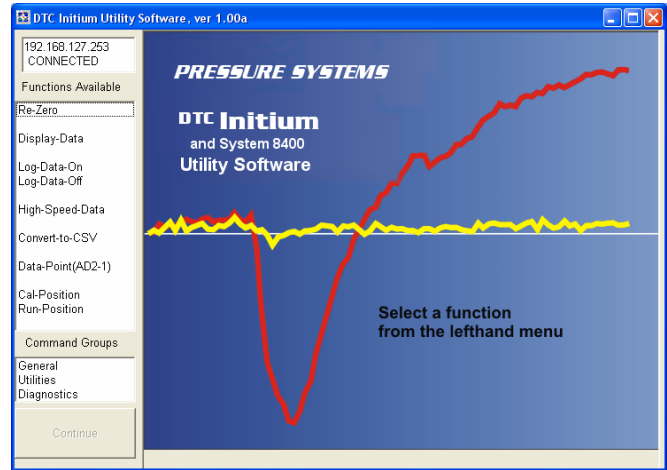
DTC Initium Utility Software, ver 1.00a

192.168.127.253
CONNECTED

Functions Available

Re-Zero

Display-Data

Log-Data-On
Log-Data-Off

High-Speed-Data

Convert-to-CSV

Data-Point(AD2-1)

Cal-Position
Run-Position

Command Groups

General
Utilities
Diagnostics

Continue

PRESSURE SYSTEMS

DTC Initium
and System 8400
Utility Software

Select a function
from the lefthand menu